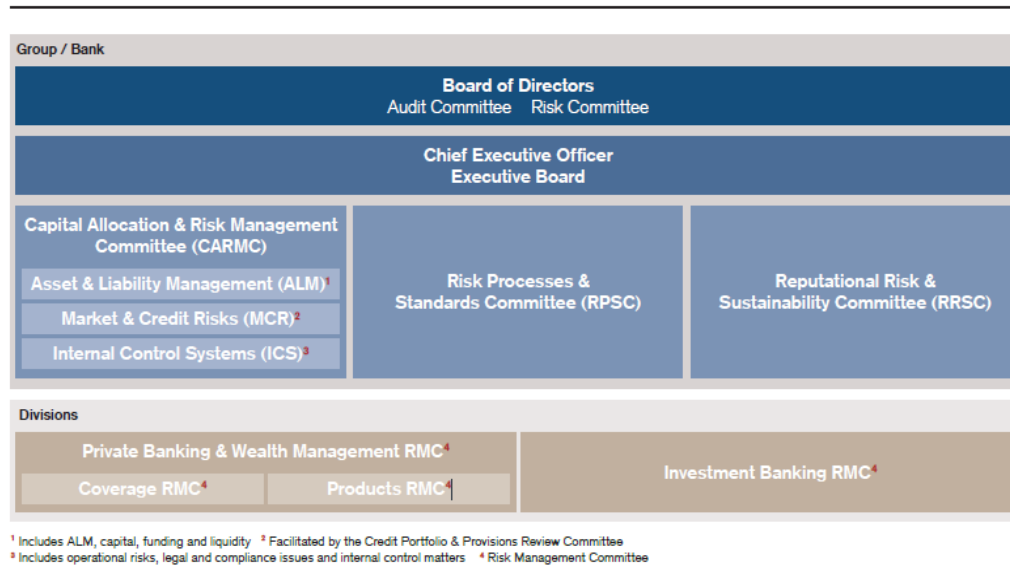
Group / Bank

Board of Directors
Audit Committee Risk Committee

Chief Executive Officer
Executive Board

Capital Allocation & Risk Management Committee (CARMC)

Asset & Liability Management (ALM)$^1$

Market & Credit Risks (MCR)$^2$

Internal Control Systems (ICS)$^3$

Risk Processes & Standards Committee (RPSC)

Reputational Risk & Sustainability Committee (RRSC)

Divisions

Private Banking & Wealth Management RMC$^4$

Coverage RMC$^4$

Products RMC$^4$

Investment Banking RMC$^4$

$^1$ Includes ALM, capital, funding and liquidity $^2$ Facilitated by the Credit Portfolio & Provisions Review Committee
$^3$ Includes operational risks, legal and compliance issues and internal control matters $^4$ Risk Management Committee